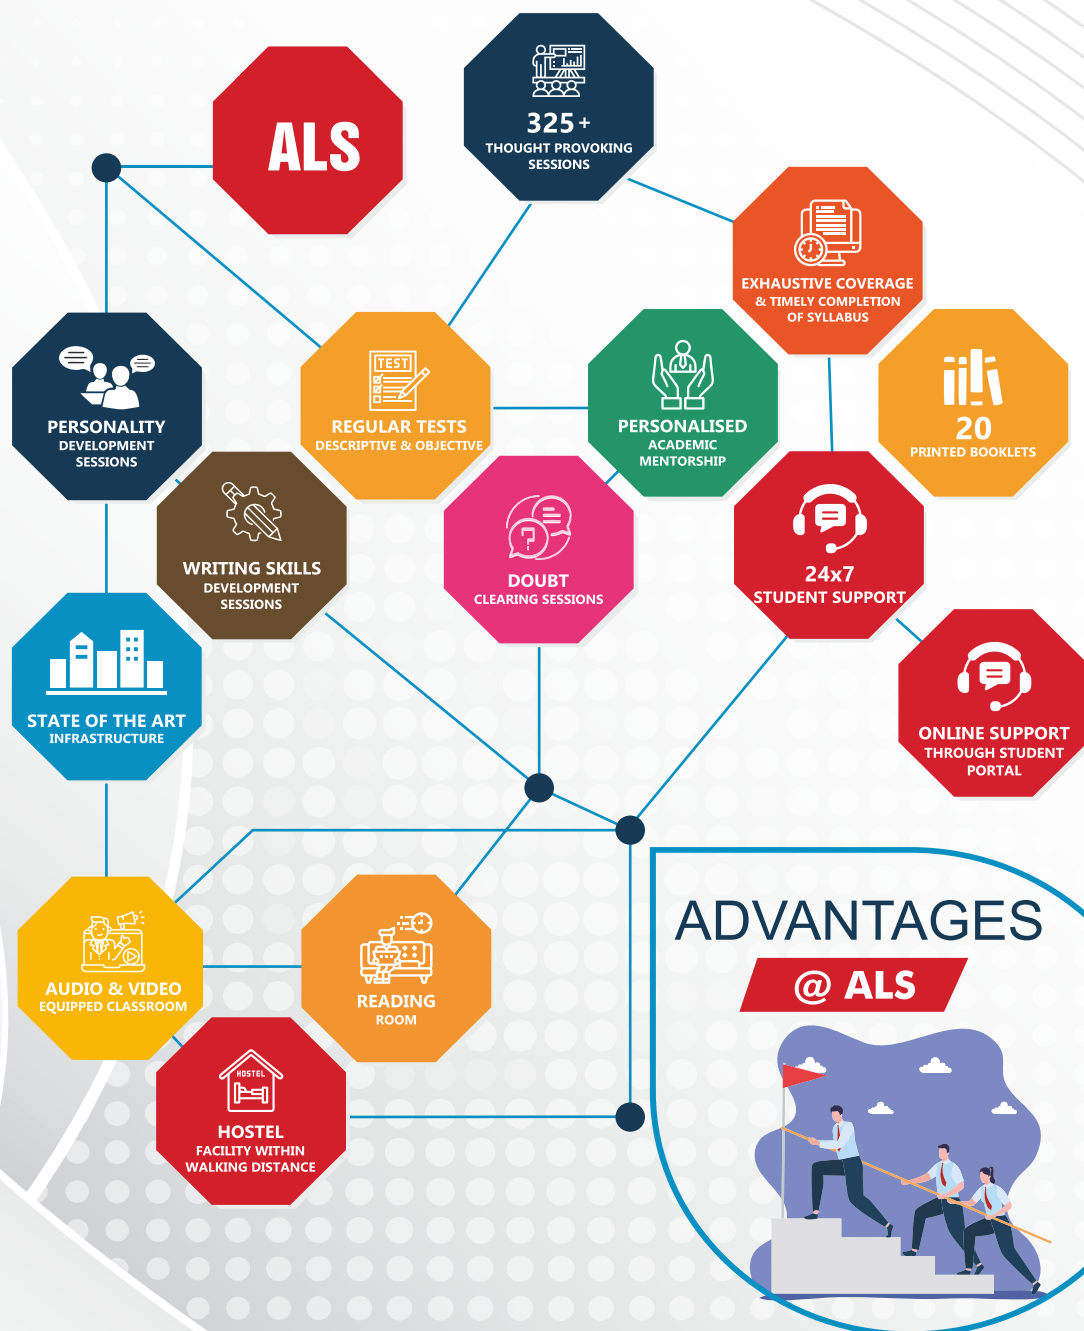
ALS

325+
THOUGHT PROVOKING SESSIONS

EXHAUSTIVE COVERAGE
& TIMELY COMPLETION OF SYLLABUS

PERSONALITY
DEVELOPMENT SESSIONS

TEST

REGULAR TESTS
DESCRIPTIVE & OBJECTIVE

PERSONALISED
ACADEMIC MENTORSHIP

20
PRINTED BOOKLETS

WRITING SKILLS
DEVELOPMENT SESSIONS

DOUBT
CLEARING SESSIONS

24x7
STUDENT SUPPORT

STATE OF THE ART
INFRASTRUCTURE

ONLINE SUPPORT
THROUGH STUDENT PORTAL

ADVANTAGES
@ ALS

AUDIO & VIDEO
EQUIPPED CLASSROOM

READING
ROOM

HOSTEL

HOSTEL
FACILITY WITHIN WALKING DISTANCE